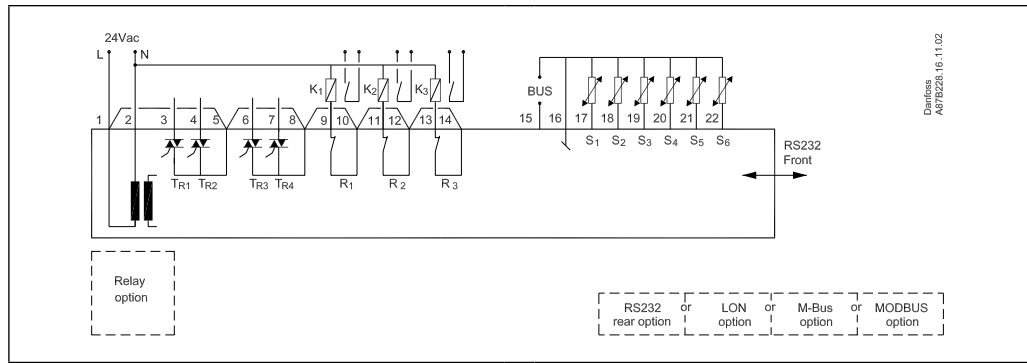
24Vac
L
N
$K_1$
$K_2$
$K_3$
BUS
1 2 3 4 5 6 7 8 9 10 11 12 13 14 15 16 17 18 19 20 21 22
$T_{R1}$ $T_{R2}$ $T_{R3}$ $T_{R4}$
$R_1$ $R_2$ $R_3$
$S_1$ $S_2$ $S_3$ $S_4$ $S_5$ $S_6$
RS232
Front
Danfoss
A87B228.16.11.02
Relay option
RS232 rear option or LON option or M-Bus option or MODBUS option